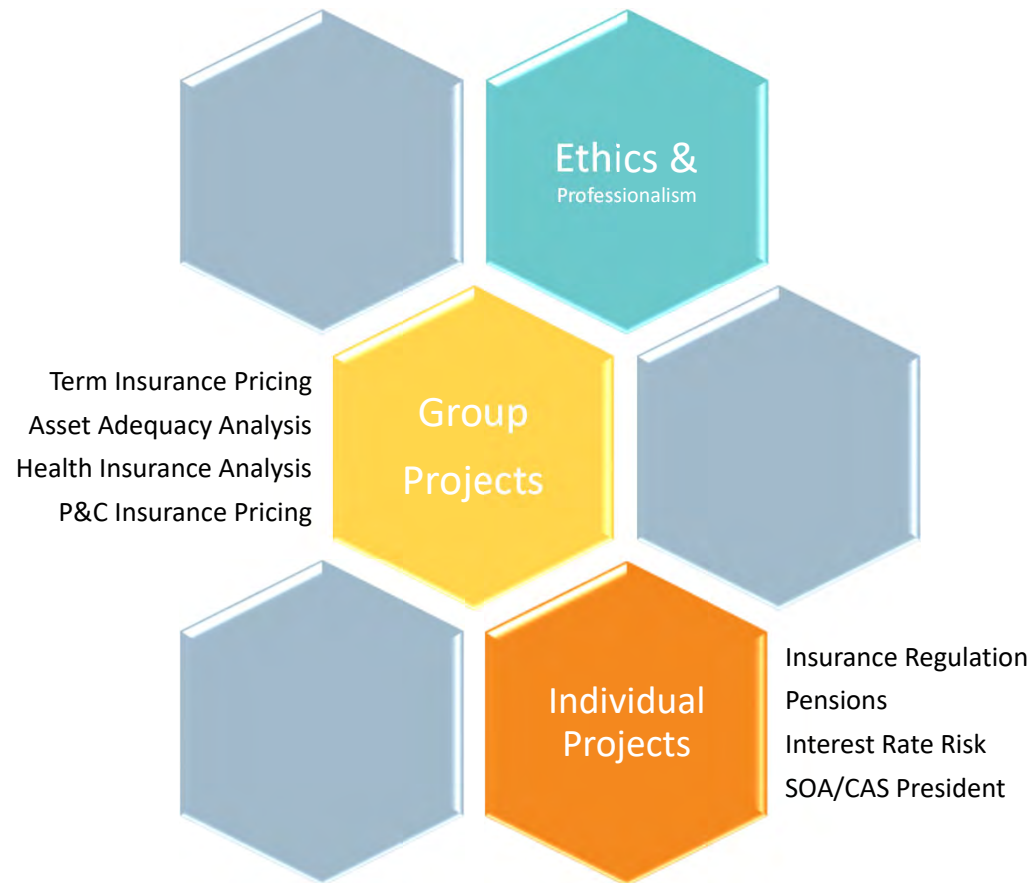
Ethics &
Professionalism

Term Insurance Pricing
Asset Adequacy Analysis
Health Insurance Analysis
P&C Insurance Pricing

Group Projects

Individual Projects

Insurance Regulation
Pensions
Interest Rate Risk
SOA/CAS President